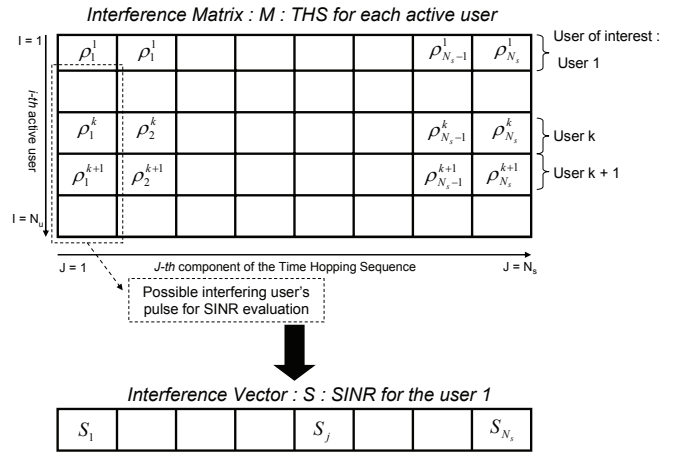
Interference Matrix : M : THS for each active user

I = 1

| $\rho_1^1$ | $\rho_1^1$ | | | | | $\rho_{N_s-1}^1$ | $\rho_{N_s}^1$ |
|---|---|---|---|---|---|---|---|
| | | | | | | | |
| $\rho_1^k$ | $\rho_2^k$ | | | | | $\rho_{N_s-1}^k$ | $\rho_{N_s}^k$ |
| $\rho_1^{k+1}$ | $\rho_2^{k+1}$ | | | | | $\rho_{N_s-1}^{k+1}$ | $\rho_{N_s}^{k+1}$ |
| | | | | | | | |

User of interest : User 1

User k

User k + 1

i-th active user

I = N$_u$

J = 1

J-th component of the Time Hopping Sequence

J = N$_s$

Possible interfering user's pulse for SINR evaluation

Interference Vector : S : SINR for the user 1

| $S_1$ | | | | $S_j$ | | | $S_{N_s}$ |
|---|---|---|---|---|---|---|---|